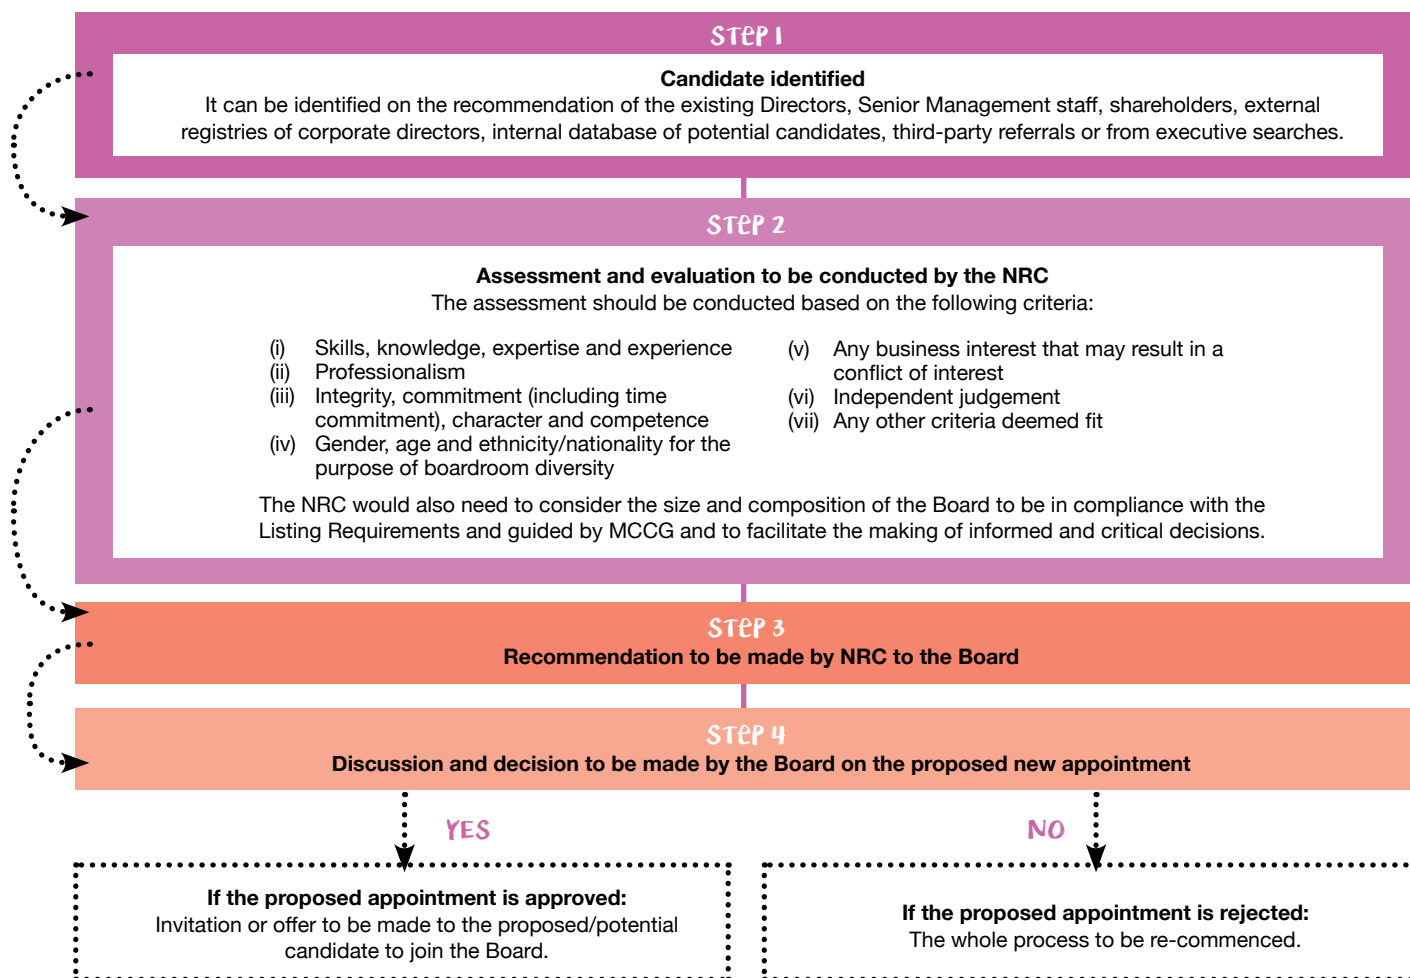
STEP 1

Candidate identified
It can be identified on the recommendation of the existing Directors, Senior Management staff, shareholders, external registries of corporate directors, internal database of potential candidates, third-party referrals or from executive searches.

STEP 2

Assessment and evaluation to be conducted by the NRC
The assessment should be conducted based on the following criteria:

(i) Skills, knowledge, expertise and experience
(ii) Professionalism
(iii) Integrity, commitment (including time commitment), character and competence
(iv) Gender, age and ethnicity/nationality for the purpose of boardroom diversity

(v) Any business interest that may result in a conflict of interest
(vi) Independent judgement
(vii) Any other criteria deemed fit

The NRC would also need to consider the size and composition of the Board to be in compliance with the Listing Requirements and guided by MCCG and to facilitate the making of informed and critical decisions.

STEP 3
Recommendation to be made by NRC to the Board

STEP 4
Discussion and decision to be made by the Board on the proposed new appointment

YES

NO

If the proposed appointment is approved:
Invitation or offer to be made to the proposed/potential candidate to join the Board.

If the proposed appointment is rejected:
The whole process to be re-commenced.